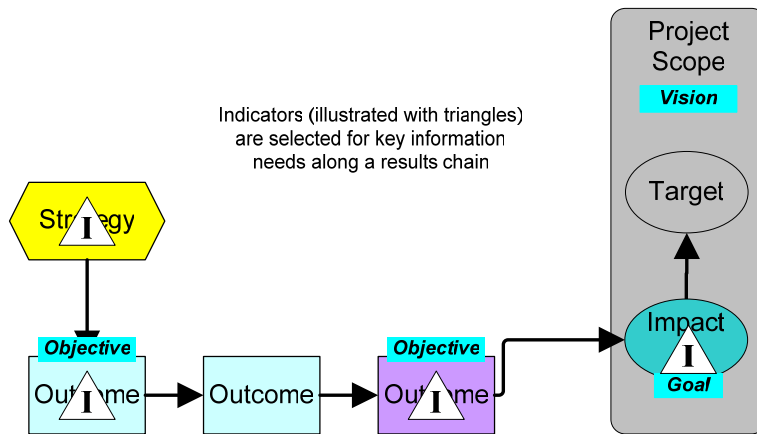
Project Scope

Vision

Indicators (illustrated with triangles) are selected for key information needs along a results chain

Target

Str I egy

Objective

Out I me

Outcome

Objective

Out I me

Impact

I

Goal